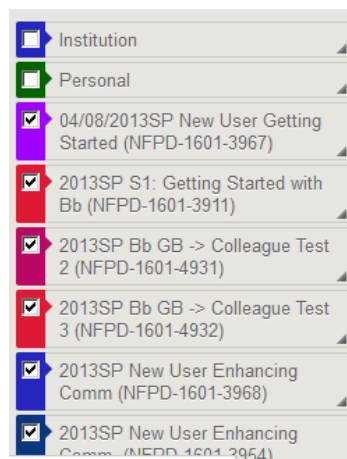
Institution

Personal

04/08/2013SP New User Getting Started (NFPD-1601-3967)

2013SP S1: Getting Started with Bb (NFPD-1601-3911)

2013SP Bb GB -> Colleague Test 2 (NFPD-1601-4931)

2013SP Bb GB -> Colleague Test 3 (NFPD-1601-4932)

2013SP New User Enhancing Comm (NFPD-1601-3968)

2013SP New User Enhancing Comm (NFPD-1601-3954)